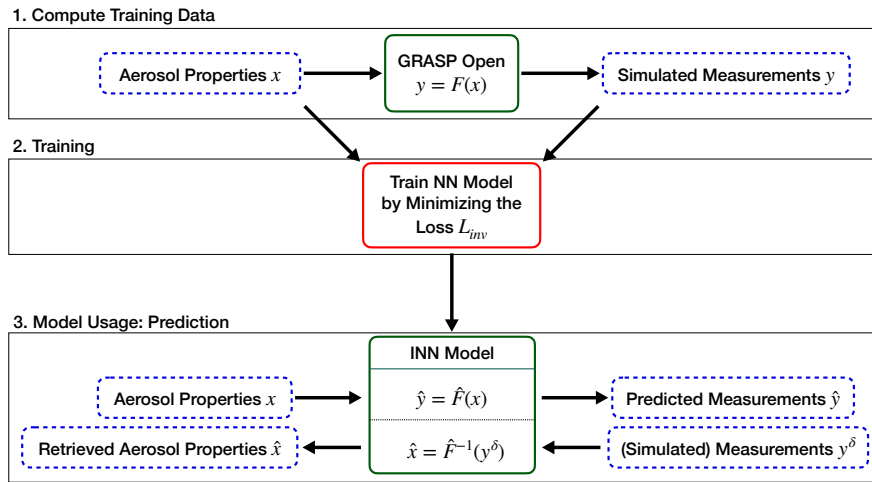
1. Compute Training Data

Aerosol Properties $x$

GRASP Open
$y = F(x)$

Simulated Measurements $y$

2. Training

Train NN Model by Minimizing the Loss $L_{inv}$

3. Model Usage: Prediction

INN Model

Aerosol Properties $x$

$\hat{y} = \hat{F}(x)$

Predicted Measurements $\hat{y}$

Retrieved Aerosol Properties $\hat{x}$

$\hat{x} = \hat{F}^{-1}(y^{\delta})$

(Simulated) Measurements $y^{\delta}$